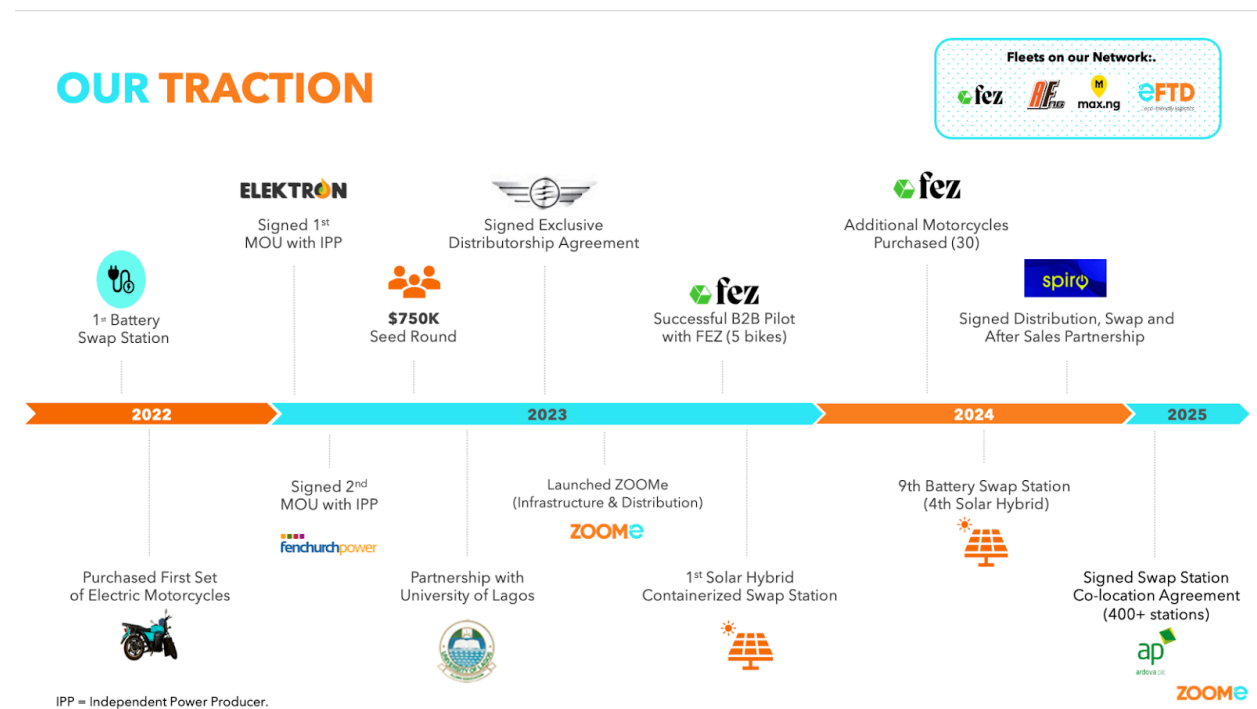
OUR TRACTION

Fleets on our Network:.

fez

AF NG

max.ng

eFTD
eco-friendly logistics

ELEKTRON

Signed 1st MOU with IPP

Signed Exclusive Distributorship Agreement

fez

Additional Motorcycles Purchased (30)

1st Battery Swap Station

$750K
Seed Round

fez

Successful B2B Pilot with FEZ (5 bikes)

spiro

Signed Distribution, Swap and After Sales Partnership

2022

2023

2024

2025

Signed 2nd MOU with IPP

fenchurchpower

Launched ZOOMe (Infrastructure & Distribution)

ZOOMe

9th Battery Swap Station (4th Solar Hybrid)

Purchased First Set of Electric Motorcycles

Partnership with University of Lagos

1st Solar Hybrid Containerized Swap Station

Signed Swap Station Co-location Agreement (400+ stations)

ap
ardova plc

ZOOMe

IPP = Independent Power Producer.